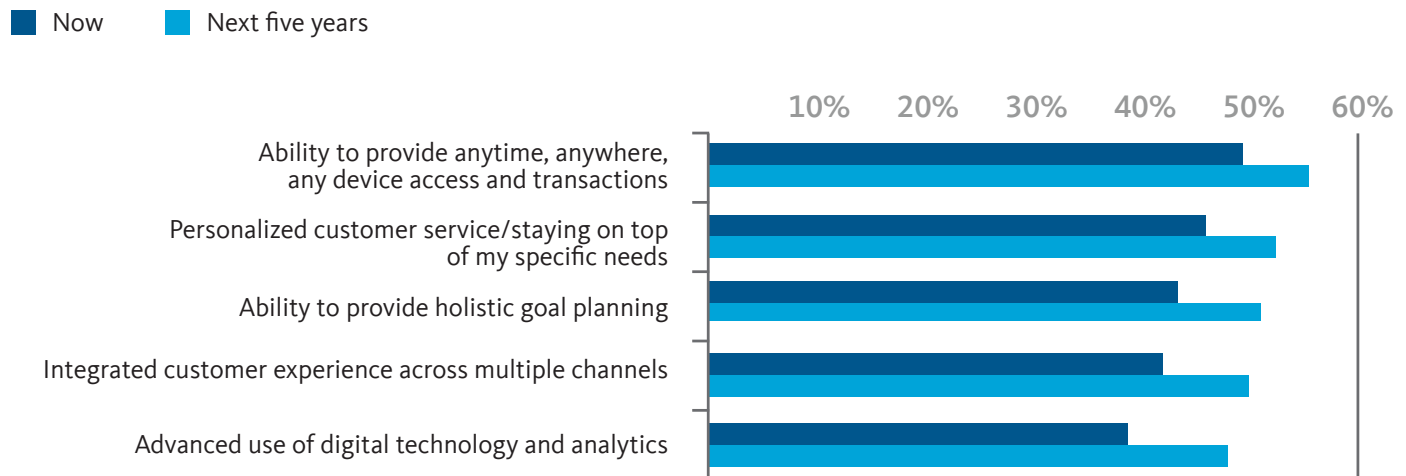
Now Next five years

10% 20% 30% 40% 50% 60%

Ability to provide anytime, anywhere, any device access and transactions

Personalized customer service/staying on top of my specific needs

Ability to provide holistic goal planning

Integrated customer experience across multiple channels

Advanced use of digital technology and analytics